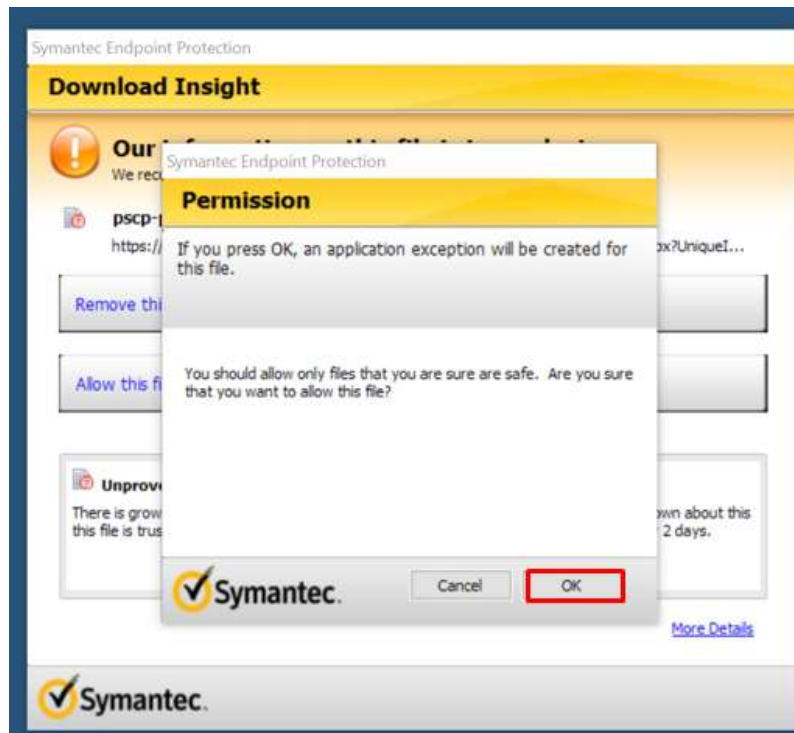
Symantec Endpoint Protection

Download Insight

Our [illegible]

We rec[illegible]

pscp-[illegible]

https://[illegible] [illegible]x?UniqueI...

Remove thi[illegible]

Allow this fi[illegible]

Unprov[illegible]

There is grow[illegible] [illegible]wn about this this file is trus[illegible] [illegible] 2 days.

More Details

Symantec.

Symantec Endpoint Protection

Permission

If you press OK, an application exception will be created for this file.

You should allow only files that you are sure are safe. Are you sure that you want to allow this file?

Symantec.

Cancel

OK